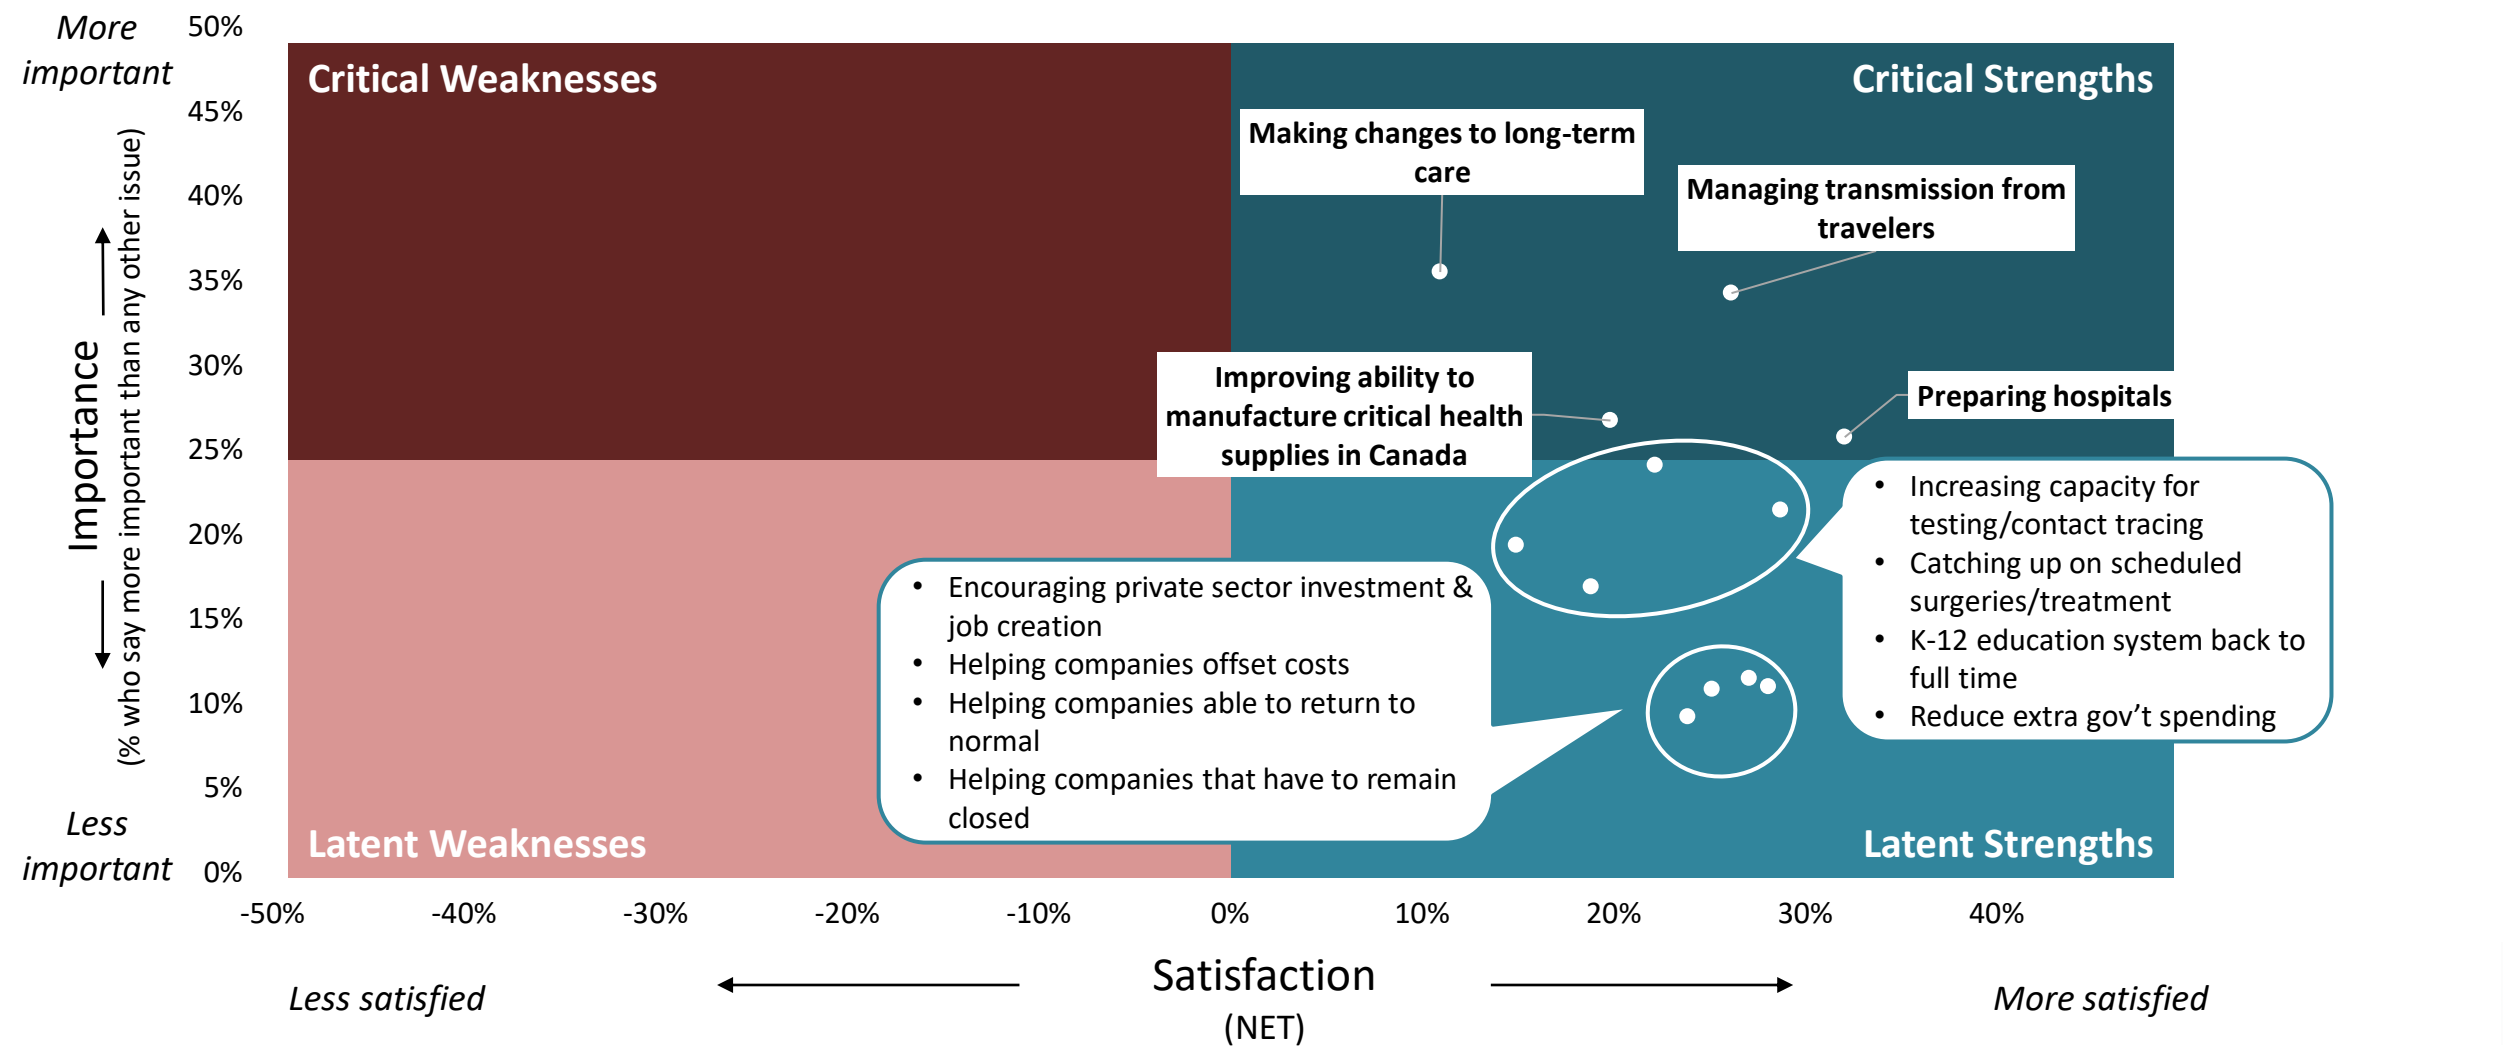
More important

Less important

Importance
(% who say more important than any other issue)

50%
45%
40%
35%
30%
25%
20%
15%
10%
5%
0%

Critical Weaknesses

Critical Strengths

Making changes to long-term care

Managing transmission from travelers

Improving ability to manufacture critical health supplies in Canada

Preparing hospitals

• Increasing capacity for testing/contact tracing
• Catching up on scheduled surgeries/treatment
• K-12 education system back to full time
• Reduce extra gov't spending

• Encouraging private sector investment & job creation
• Helping companies offset costs
• Helping companies able to return to normal
• Helping companies that have to remain closed

Latent Weaknesses

Latent Strengths

-50%
-40%
-30%
-20%
-10%
0%
10%
20%
30%
40%

Less satisfied

Satisfaction
(NET)

More satisfied